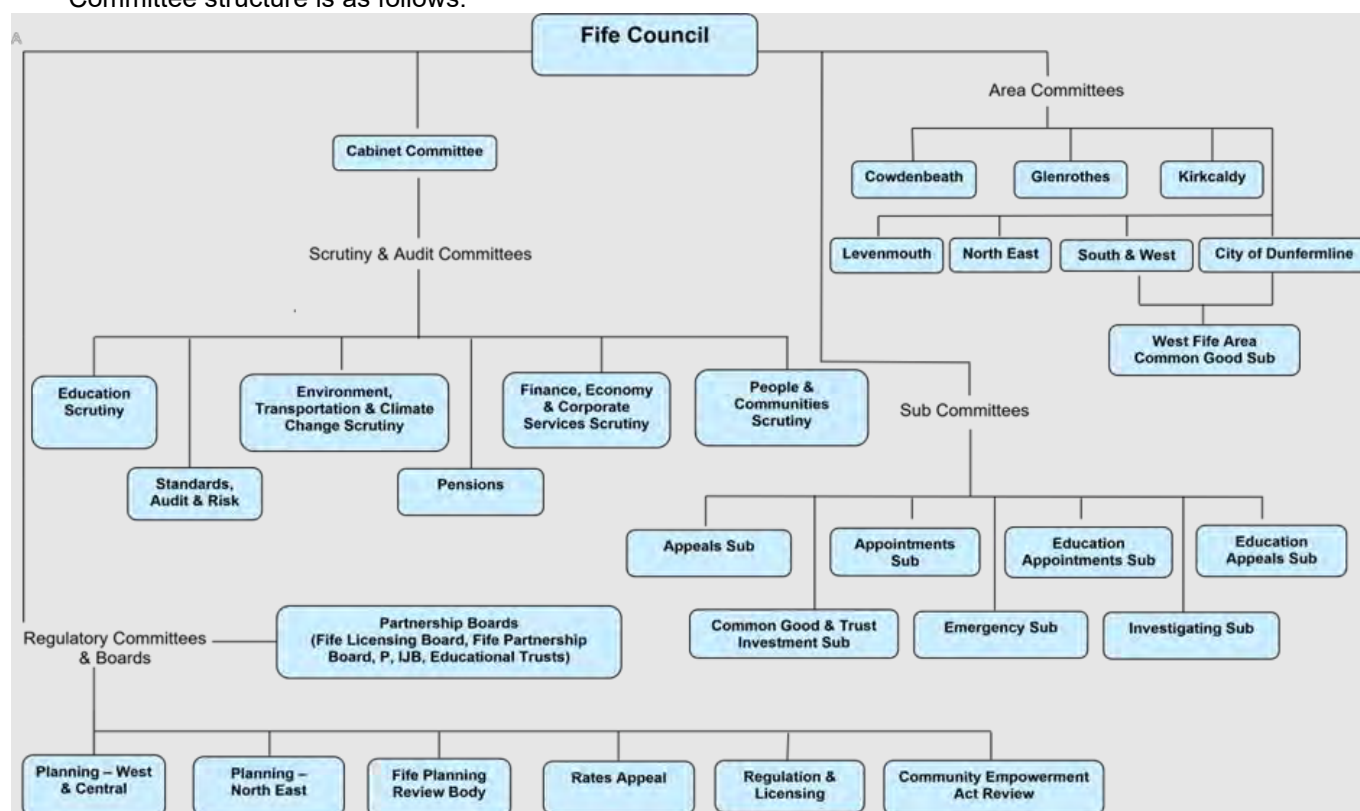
Committee structure is as follows:

A

Fife Council

Cabinet Committee

Scrutiny & Audit Committees

Education Scrutiny

Standards, Audit & Risk

Environment, Transportation & Climate Change Scrutiny

Pensions

Finance, Economy & Corporate Services Scrutiny

People & Communities Scrutiny

Area Committees

Cowdenbeath

Glenrothes

Kirkcaldy

Levenmouth

North East

South & West

City of Dunfermline

West Fife Area Common Good Sub

Sub Committees

Appeals Sub

Appointments Sub

Education Appointments Sub

Education Appeals Sub

Common Good & Trust Investment Sub

Emergency Sub

Investigating Sub

Regulatory Committees & Boards

Partnership Boards (Fife Licensing Board, Fife Partnership Board, P, IJB, Educational Trusts)

Planning – West & Central

Planning – North East

Fife Planning Review Body

Rates Appeal

Regulation & Licensing

Community Empowerment Act Review